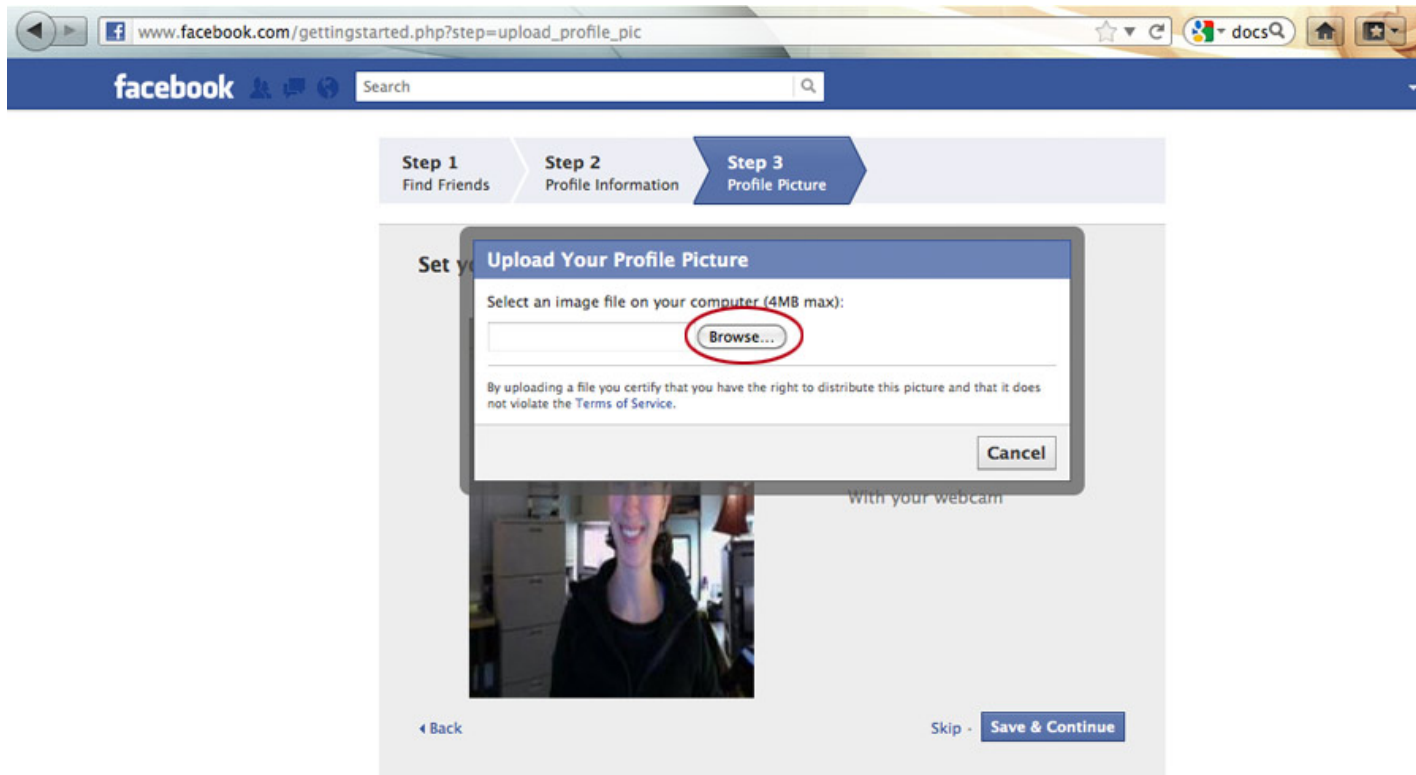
www.facebook.com/gettingstarted.php?step=upload_profile_pic

docs

facebook

Search

Step 1
Find Friends

Step 2
Profile Information

Step 3
Profile Picture

Set y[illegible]

Upload Your Profile Picture

Select an image file on your computer (4MB max):

Browse...

By uploading a file you certify that you have the right to distribute this picture and that it does not violate the Terms of Service.

Cancel

With your webcam

◂ Back

Skip · Save & Continue